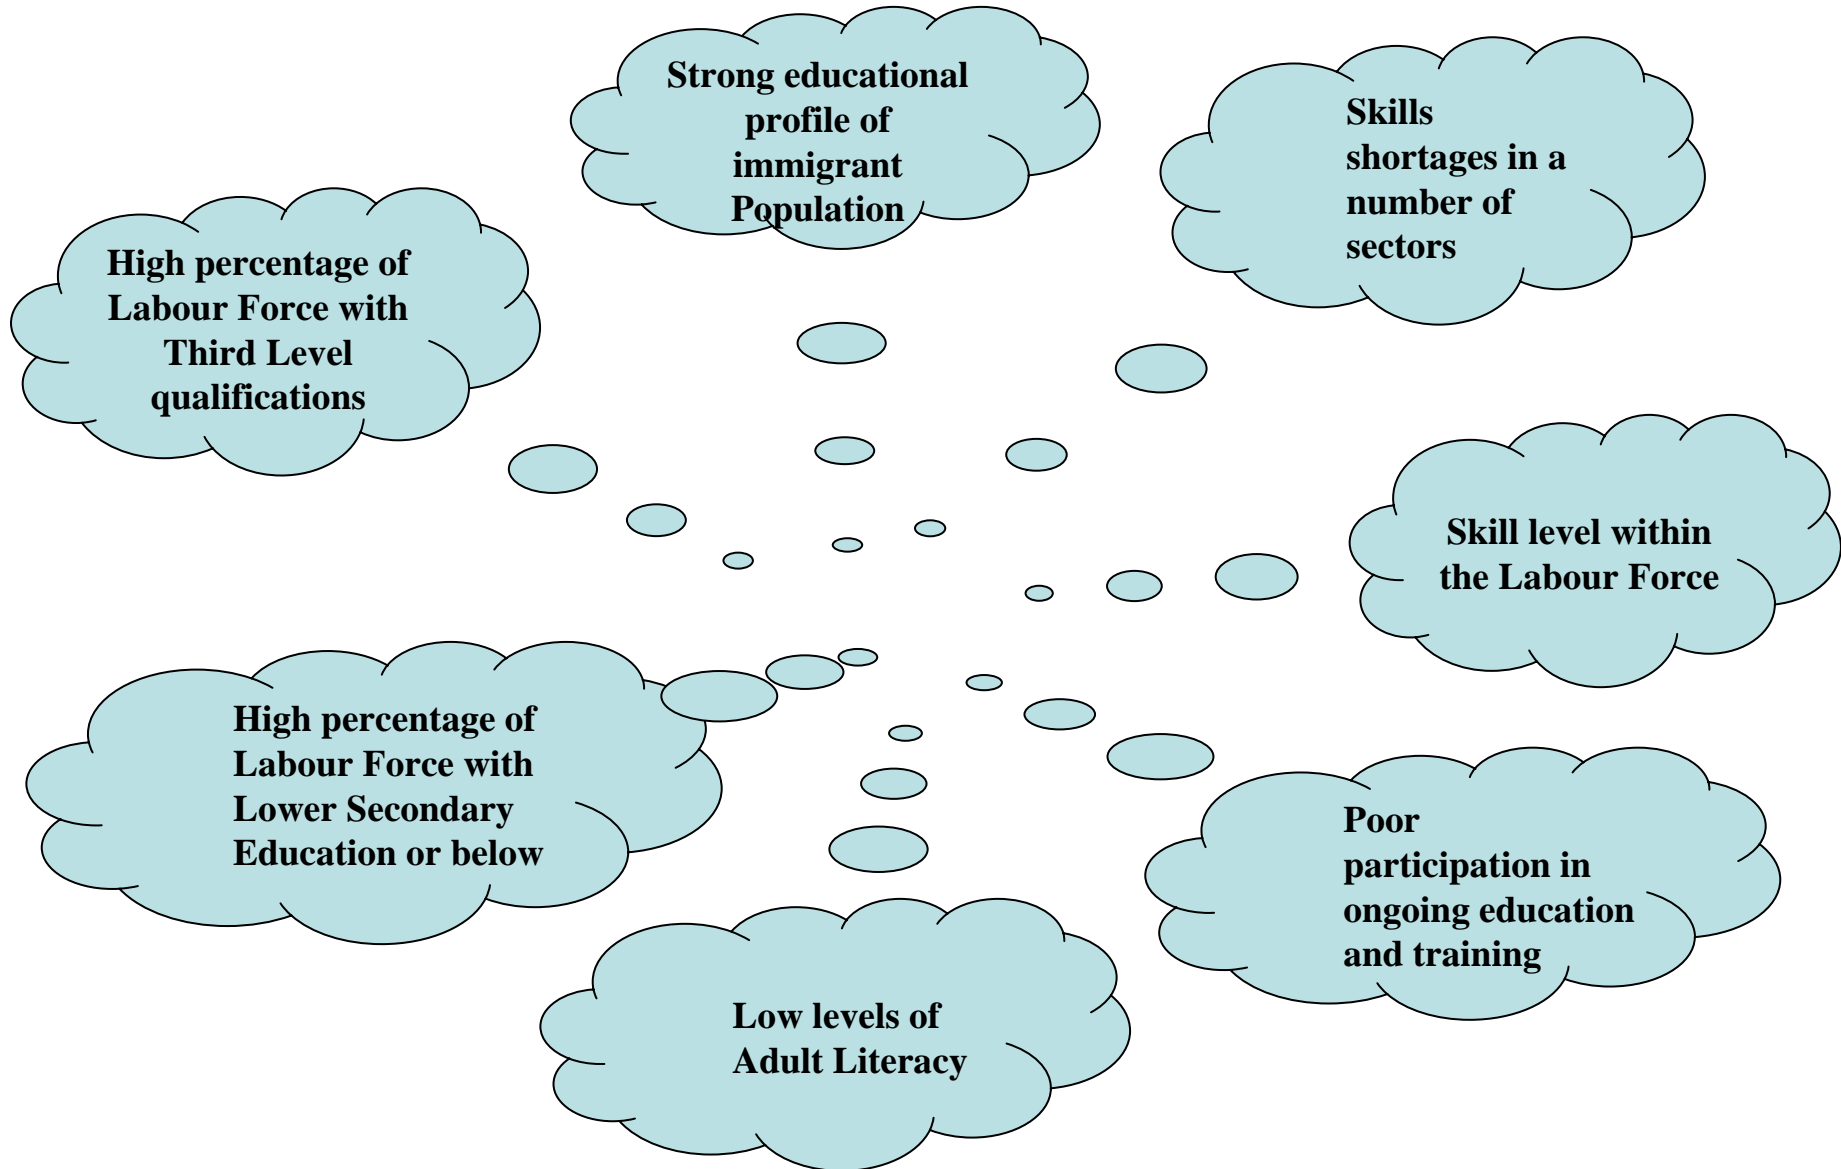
Strong educational profile of immigrant Population

Skills shortages in a number of sectors

High percentage of Labour Force with Third Level qualifications

Skill level within the Labour Force

High percentage of Labour Force with Lower Secondary Education or below

Poor participation in ongoing education and training

Low levels of Adult Literacy